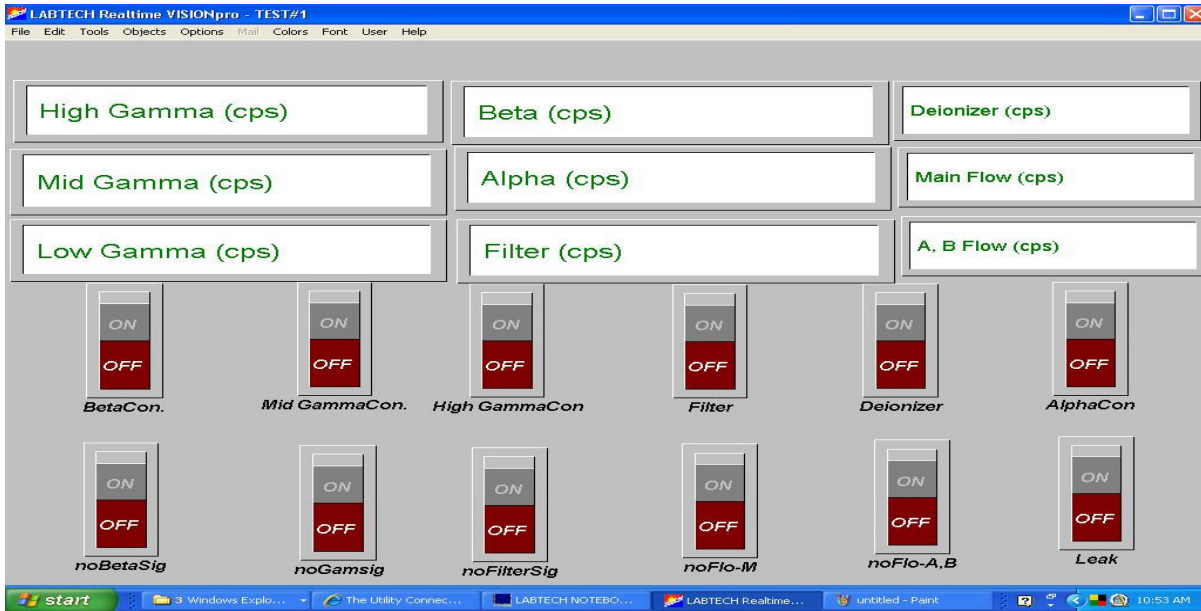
LABTECH Realtime VISIONpro - TEST#1

File Edit Tools Objects Options Mail Colors Font User Help

High Gamma (cps)

Beta (cps)

Deionizer (cps)

Mid Gamma (cps)

Alpha (cps)

Main Flow (cps)

Low Gamma (cps)

Filter (cps)

A, B Flow (cps)

ON OFF BetaCon.

ON OFF Mid GammaCon.

ON OFF High GammaCon

ON OFF Filter

ON OFF Deionizer

ON OFF AlphaCon

ON OFF noBetaSig

ON OFF noGamsig

ON OFF noFilterSig

ON OFF noFlo-M

ON OFF noFlo-A,B

ON OFF Leak

start

3 Windows Explo...

The Utility Connec...

LABTECH NOTEBO...

LABTECH Realtime...

untitled - Paint

10:53 AM